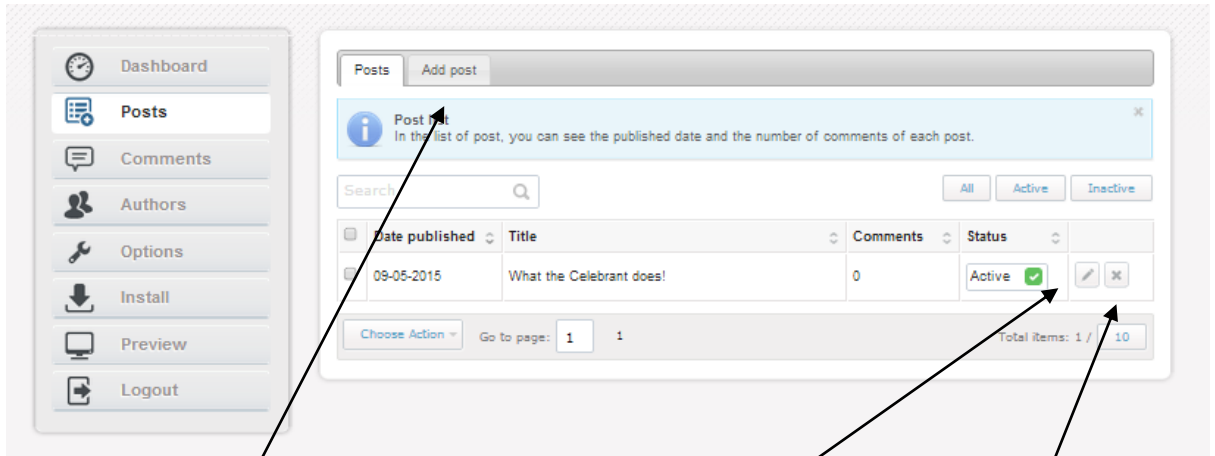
Dashboard
Posts
Comments
Authors
Options
Install
Preview
Logout

Posts | Add post

Post list
In the list of post, you can see the published date and the number of comments of each post.

Search

All | Active | Inactive

| | Date published | Title | Comments | Status | |
|---|---|---|---|---|---|
| | 09-05-2015 | What the Celebrant does! | 0 | Active | |

Choose Action | Go to page: 1 | 1 | Total items: 1 / 10